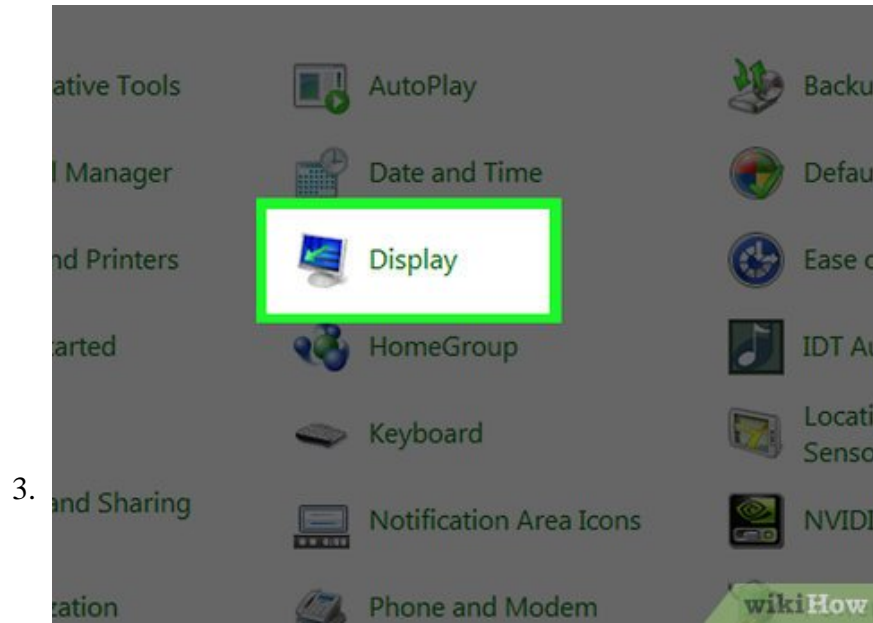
3.

ative Tools

AutoPlay

Backu

l Manager

Date and Time

Defau

nd Printers

Display

Ease c

tarted

HomeGroup

IDT Au

Keyboard

Locati Senso

and Sharing

Notification Area Icons

NVIDI

cation

Phone and Modem

wikiHow